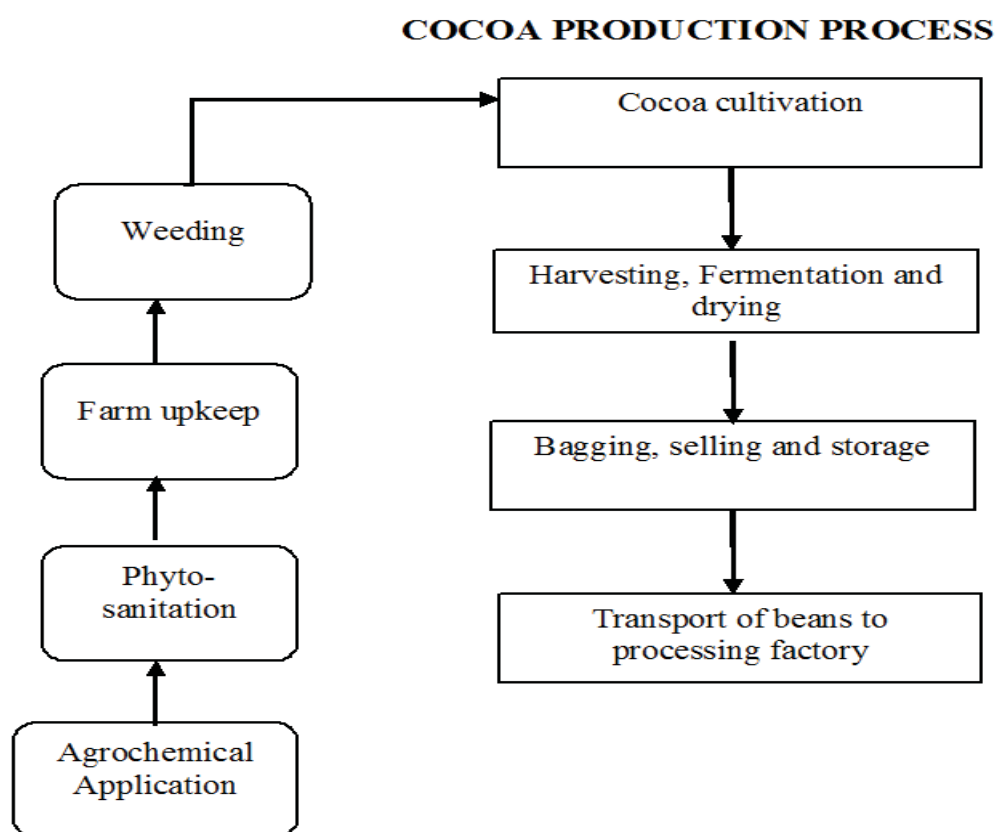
COCOA PRODUCTION PROCESS

Agrochemical Application

Phyto-sanitation

Farm upkeep

Weeding

Cocoa cultivation

Harvesting, Fermentation and drying

Bagging, selling and storage

Transport of beans to processing factory